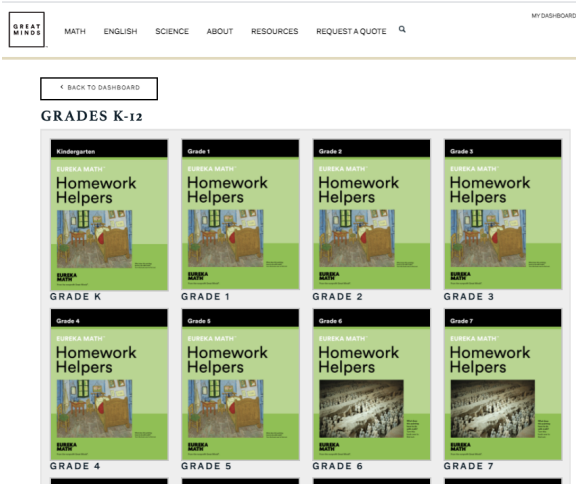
GREAT MINDS

MATH ENGLISH SCIENCE ABOUT RESOURCES REQUEST A QUOTE

MY DASHBOARD

‹ BACK TO DASHBOARD

GRADES K-12

Kindergarten
EUREKA MATH™
Homework Helpers
EUREKA MATH
GRADE K

Grade 1
EUREKA MATH™
Homework Helpers
EUREKA MATH
GRADE 1

Grade 2
EUREKA MATH™
Homework Helpers
EUREKA MATH
GRADE 2

Grade 3
EUREKA MATH™
Homework Helpers
EUREKA MATH
GRADE 3

Grade 4
EUREKA MATH™
Homework Helpers
EUREKA MATH
GRADE 4

Grade 5
EUREKA MATH™
Homework Helpers
EUREKA MATH
GRADE 5

Grade 6
EUREKA MATH™
Homework Helpers
EUREKA MATH
GRADE 6

Grade 7
EUREKA MATH™
Homework Helpers
EUREKA MATH
GRADE 7